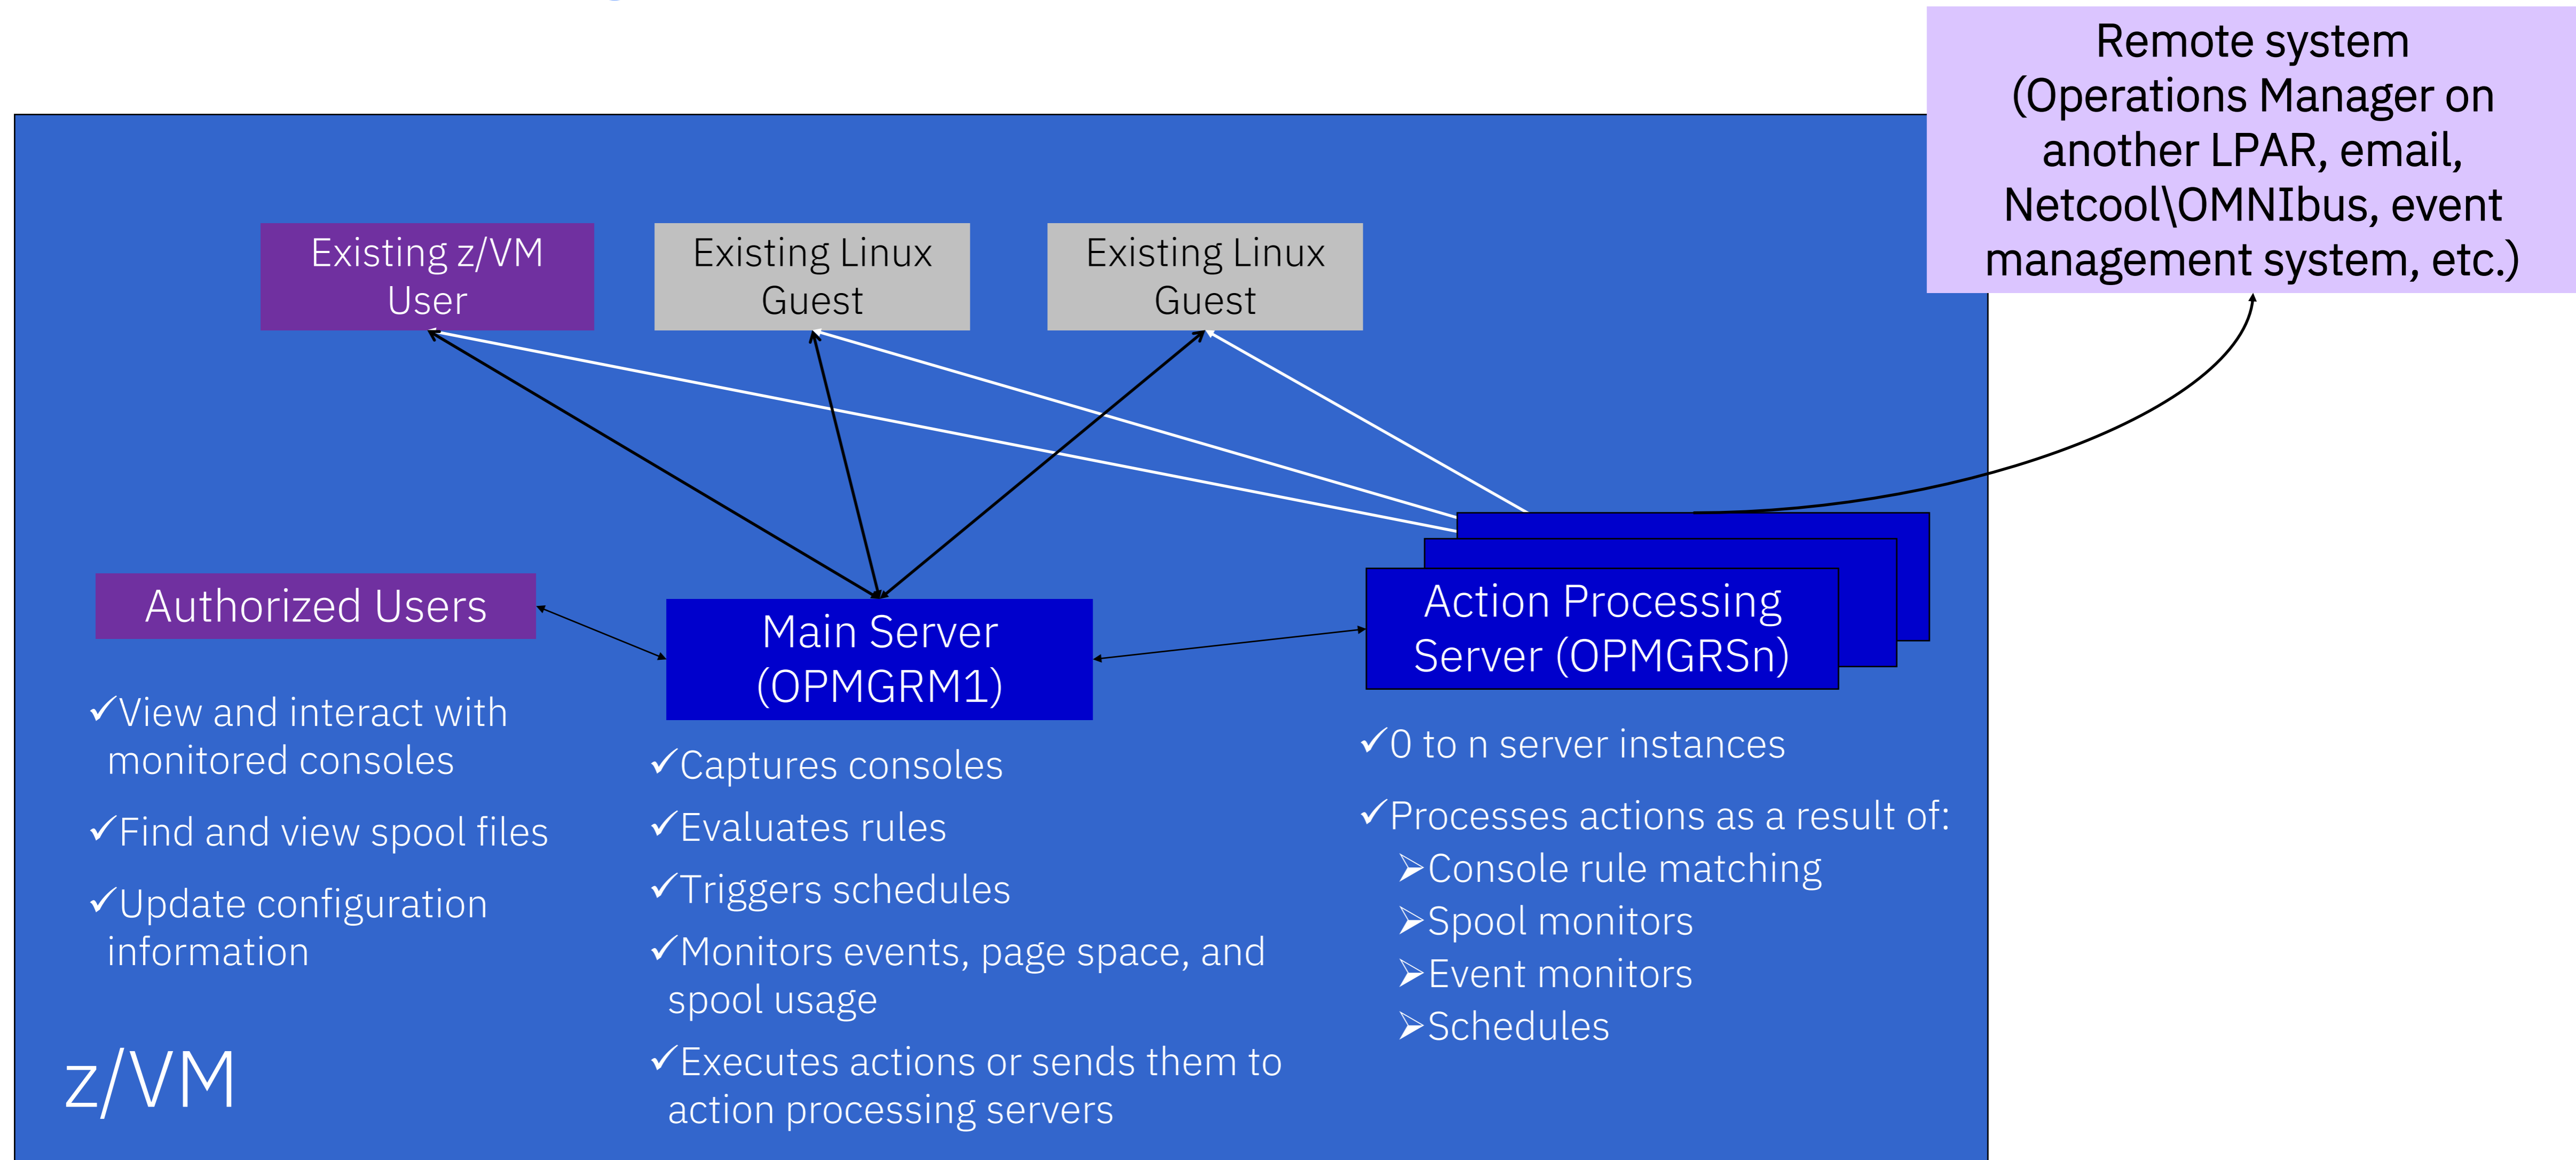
Remote system (Operations Manager on another LPAR, email, Netcool\OMNIbus, event management system, etc.)

Existing z/VM User

Existing Linux Guest

Existing Linux Guest

Authorized Users

Main Server (OPMGRM1)

Action Processing Server (OPMGRSn)

✓View and interact with monitored consoles

✓Find and view spool files

✓Update configuration information

✓Captures consoles

✓Evaluates rules

✓Triggers schedules

✓Monitors events, page space, and spool usage

✓Executes actions or sends them to action processing servers

✓0 to n server instances

✓Processes actions as a result of:
➢Console rule matching
➢Spool monitors
➢Event monitors
➢Schedules

z/VM